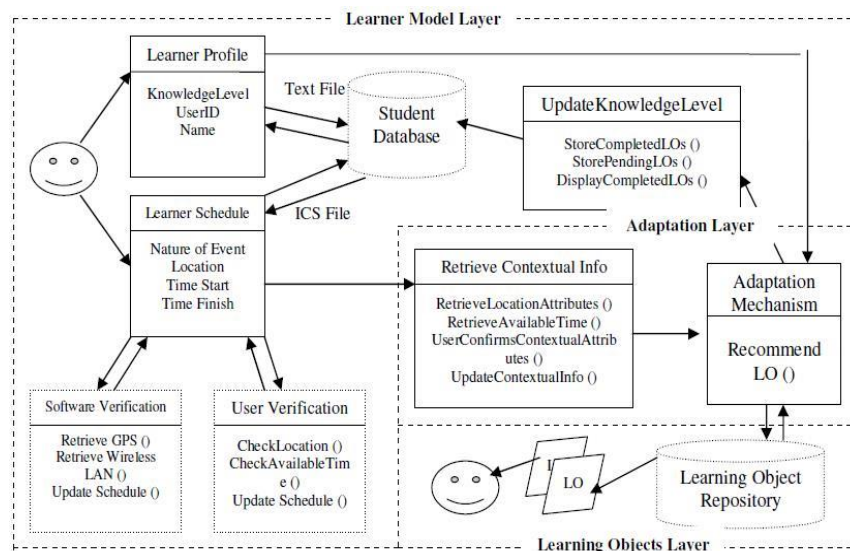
Learner Model Layer

Learner Profile

KnowledgeLevel
UserID
Name

Text File

Student Database

UpdateKnowledgeLevel

StoreCompletedLOs ()
StorePendingLOs ()
DisplayCompletedLOs ()

Learner Schedule

ICS File

Nature of Event
Location
Time Start
Time Finish

Adaptation Layer

Retrieve Contextual Info

RetrieveLocationAttributes ()
RetrieveAvailableTime ()
UserConfirmsContextualAttributes ()
UpdateContextualInfo ()

Adaptation Mechanism

Recommend LO ()

Software Verification

Retrieve GPS ()
Retrieve Wireless LAN ()
Update Schedule ()

User Verification

CheckLocation ()
CheckAvailableTime ()
Update Schedule ()

LO

Learning Object Repository

Learning Objects Layer